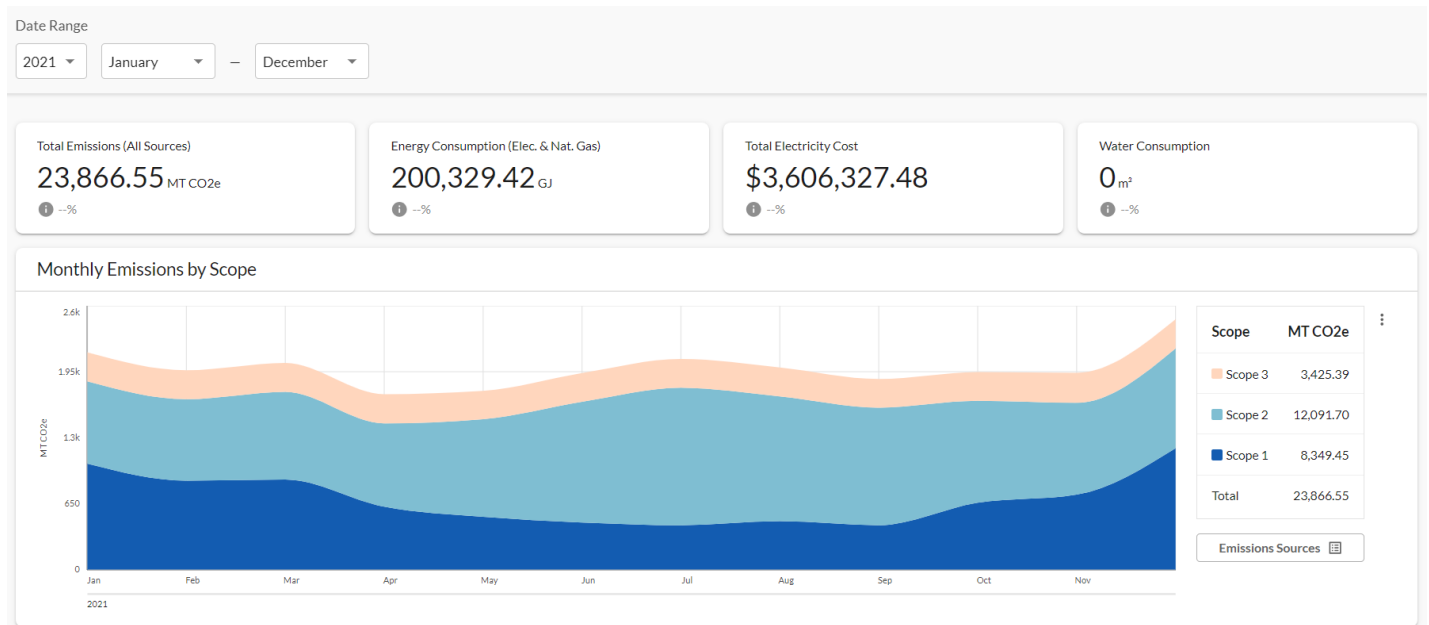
Date Range

2021 January — December

Total Emissions (All Sources)
23,866.55 MT CO2e
--%

Energy Consumption (Elec. & Nat. Gas)
200,329.42 GJ
--%

Total Electricity Cost
$3,606,327.48
--%

Water Consumption
0 m³
--%

Monthly Emissions by Scope

2.6k
1.95k
1.3k
650
0
MT CO2e
Jan Feb Mar Apr May Jun Jul Aug Sep Oct Nov
2021

| Scope | MT CO2e |
|---|---|
| Scope 3 | 3,425.39 |
| Scope 2 | 12,091.70 |
| Scope 1 | 8,349.45 |
| Total | 23,866.55 |

Emissions Sources